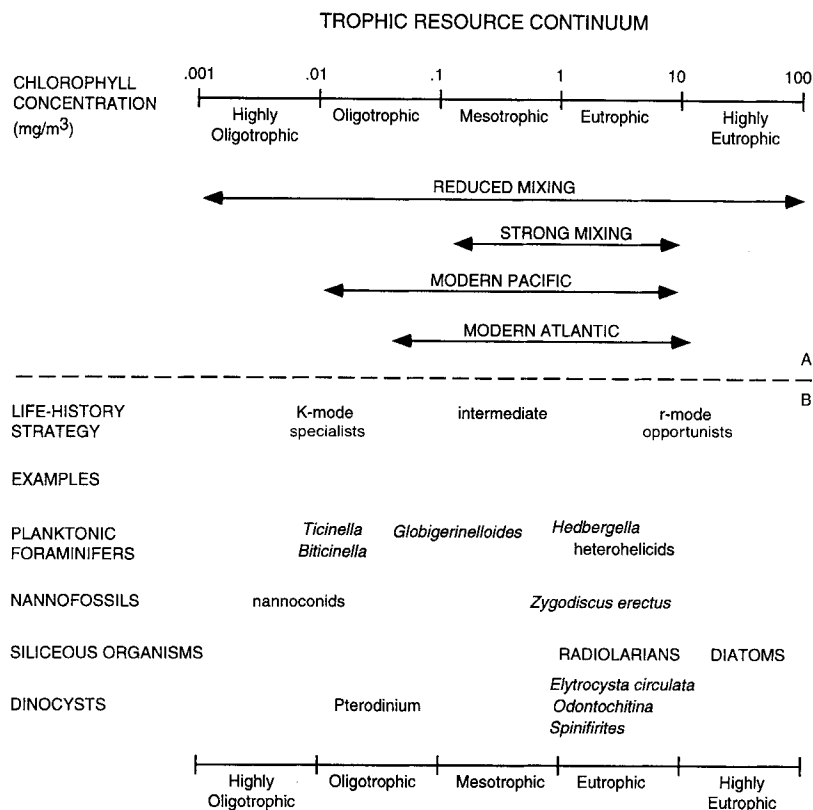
TROPHIC RESOURCE CONTINUUM

CHLOROPHYLL CONCENTRATION (mg/m$^3$)

.001 .01 .1 1 10 100

Highly Oligotrophic | Oligotrophic | Mesotrophic | Eutrophic | Highly Eutrophic

REDUCED MIXING

STRONG MIXING

MODERN PACIFIC

MODERN ATLANTIC

A

B

LIFE-HISTORY STRATEGY

K-mode specialists

intermediate

r-mode opportunists

EXAMPLES

PLANKTONIC FORAMINIFERS

Ticinella Biticinella

Globigerinelloides

Hedbergella heterohelicids

NANNOFOSSILS

nannoconids

Zygodiscus erectus

SILICEOUS ORGANISMS

RADIOLARIANS

DIATOMS

DINOCYSTS

Pterodinium

Elytrocysta circulata Odontochitina Spinifirites

Highly Oligotrophic | Oligotrophic | Mesotrophic | Eutrophic | Highly Eutrophic